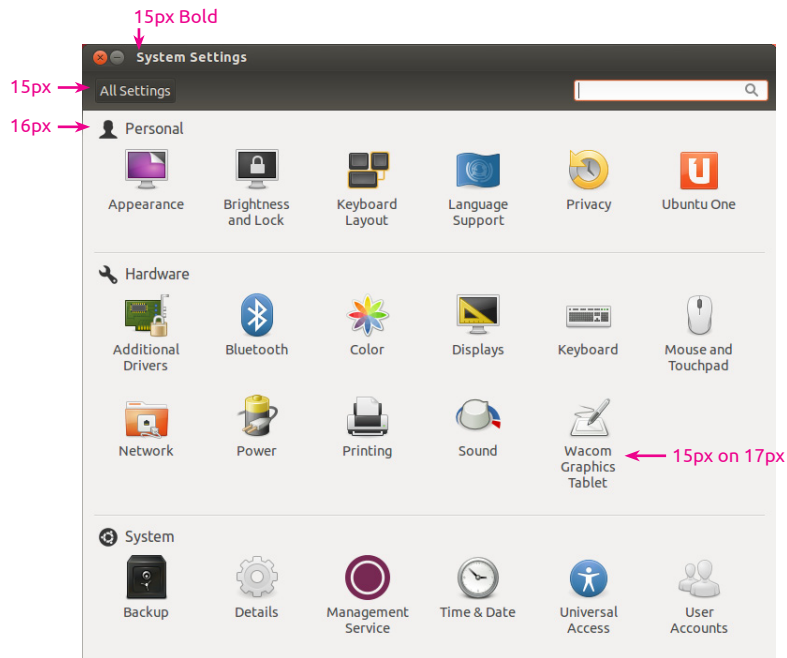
15px Bold

System Settings

15px

All Settings

16px

Personal

Appearance

Brightness and Lock

Keyboard Layout

Language Support

Privacy

Ubuntu One

Hardware

Additional Drivers

Bluetooth

Color

Displays

Keyboard

Mouse and Touchpad

Network

Power

Printing

Sound

Wacom Graphics Tablet

15px on 17px

System

Backup

Details

Management Service

Time & Date

Universal Access

User Accounts